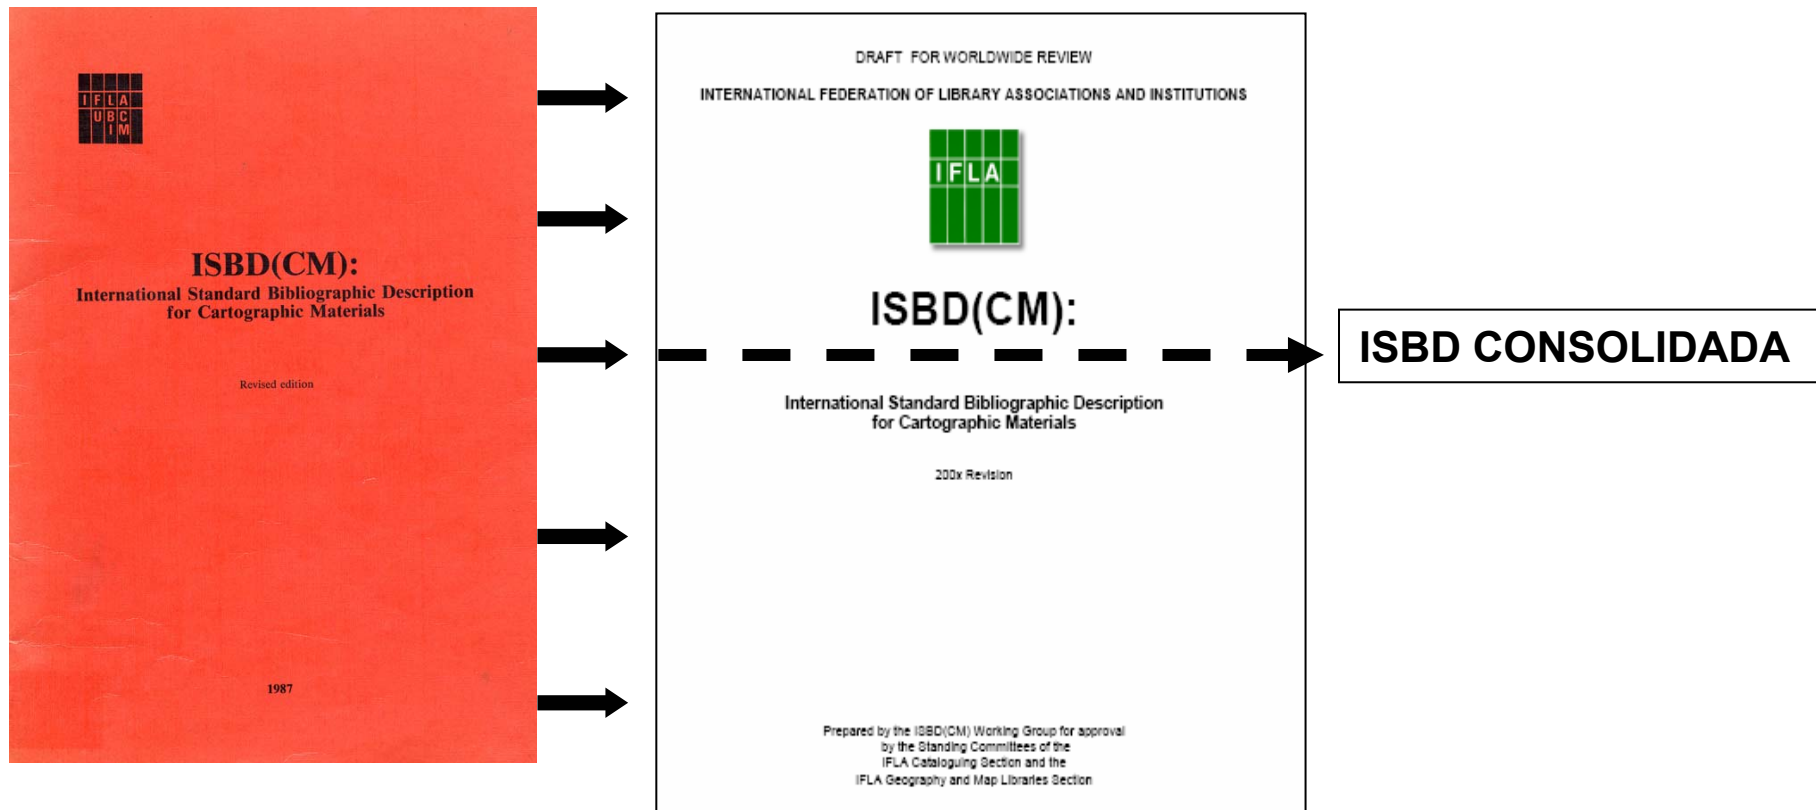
I F L A
U B C
I M

ISBD(CM):
International Standard Bibliographic Description for Cartographic Materials

Revised edition

1987

DRAFT FOR WORLDWIDE REVIEW

INTERNATIONAL FEDERATION OF LIBRARY ASSOCIATIONS AND INSTITUTIONS

I F L A

ISBD(CM):

International Standard Bibliographic Description for Cartographic Materials

200x Revision

Prepared by the ISBD(CM) Working Group for approval by the Standing Committees of the IFLA Cataloguing Section and the IFLA Geography and Map Libraries Section

ISBD CONSOLIDADA